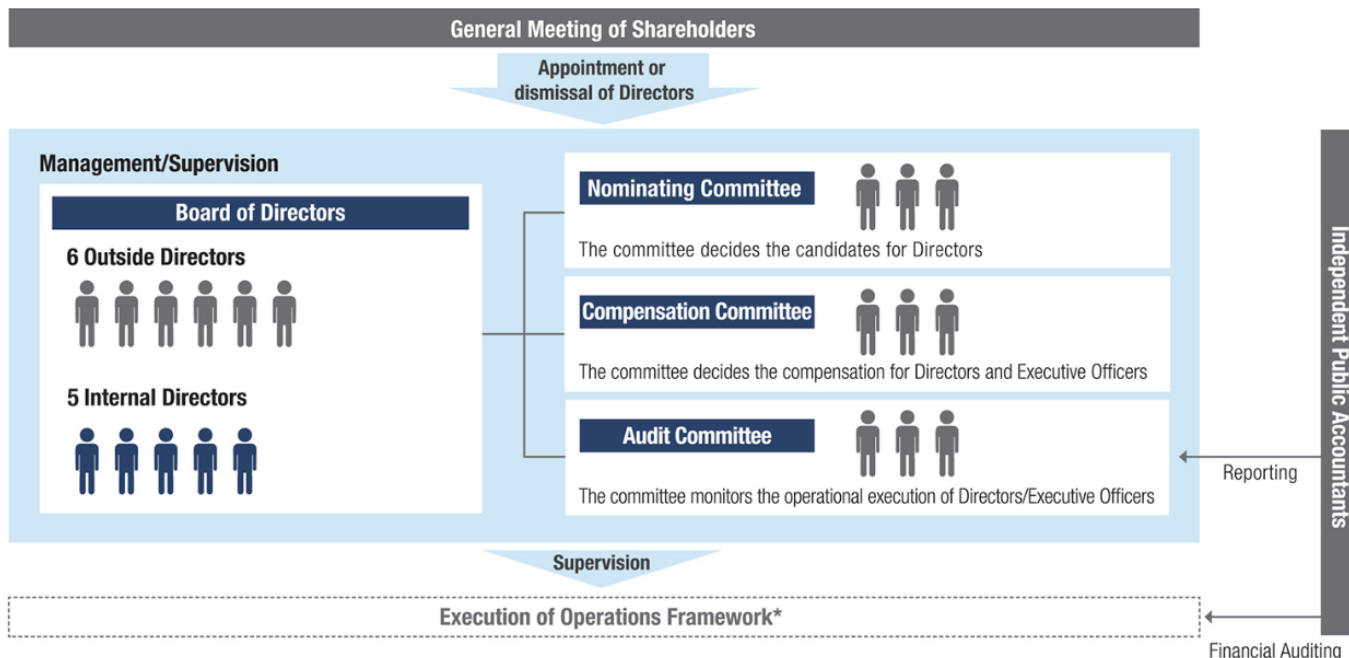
General Meeting of Shareholders

Appointment or dismissal of Directors

Management/Supervision

Board of Directors

6 Outside Directors

5 Internal Directors

Nominating Committee

The committee decides the candidates for Directors

Compensation Committee

The committee decides the compensation for Directors and Executive Officers

Audit Committee

The committee monitors the operational execution of Directors/Executive Officers

Independent Public Accountants

Reporting

Supervision

Execution of Operations Framework*

Financial Auditing